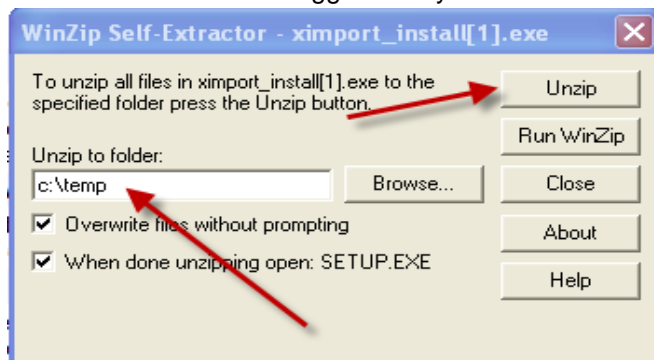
WinZip Self-Extractor - ximport_install[1].exe

To unzip all files in ximport_install[1].exe to the specified folder press the Unzip button.

Unzip

Run WinZip

Unzip to folder:

c:\temp

Browse...

Close

Overwrite files without prompting

About

When done unzipping open: SETUP.EXE

Help